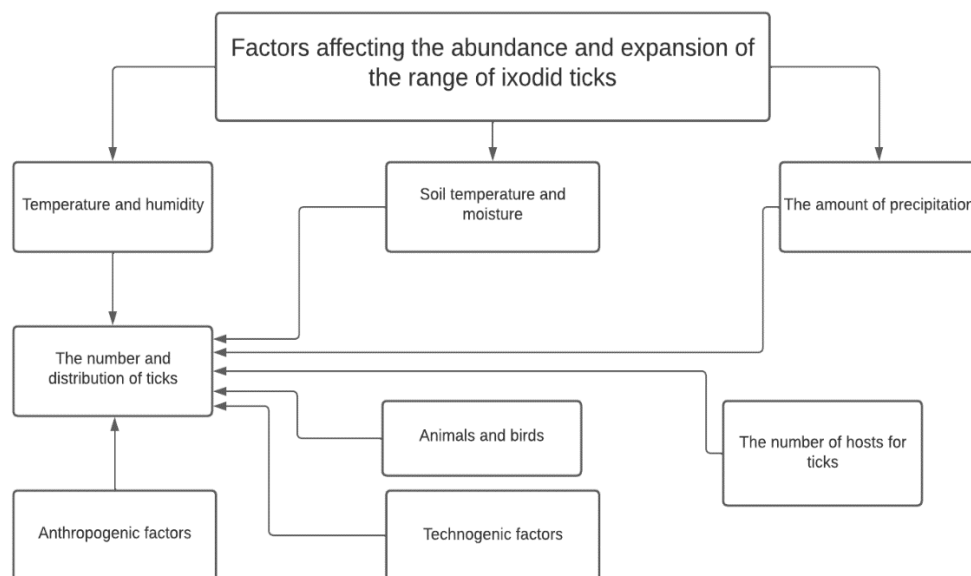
Factors affecting the abundance and expansion of the range of ixodid ticks

Temperature and humidity

Soil temperature and moisture

The amount of precipitation

The number and distribution of ticks

Animals and birds

The number of hosts for ticks

Anthropogenic factors

Technogenic factors